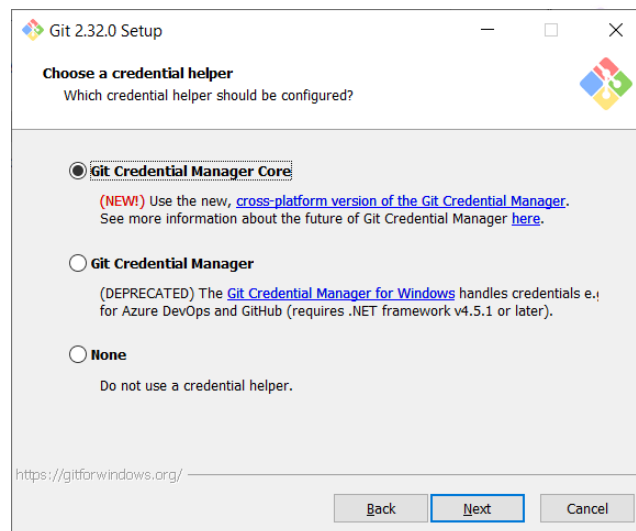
Git 2.32.0 Setup

Choose a credential helper
Which credential helper should be configured?

Git Credential Manager Core

(NEW!) Use the new, cross-platform version of the Git Credential Manager. See more information about the future of Git Credential Manager here.

Git Credential Manager

(DEPRECATED) The Git Credential Manager for Windows handles credentials e.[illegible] for Azure DevOps and GitHub (requires .NET framework v4.5.1 or later).

None

Do not use a credential helper.

https://gitforwindows.org/

Back Next Cancel